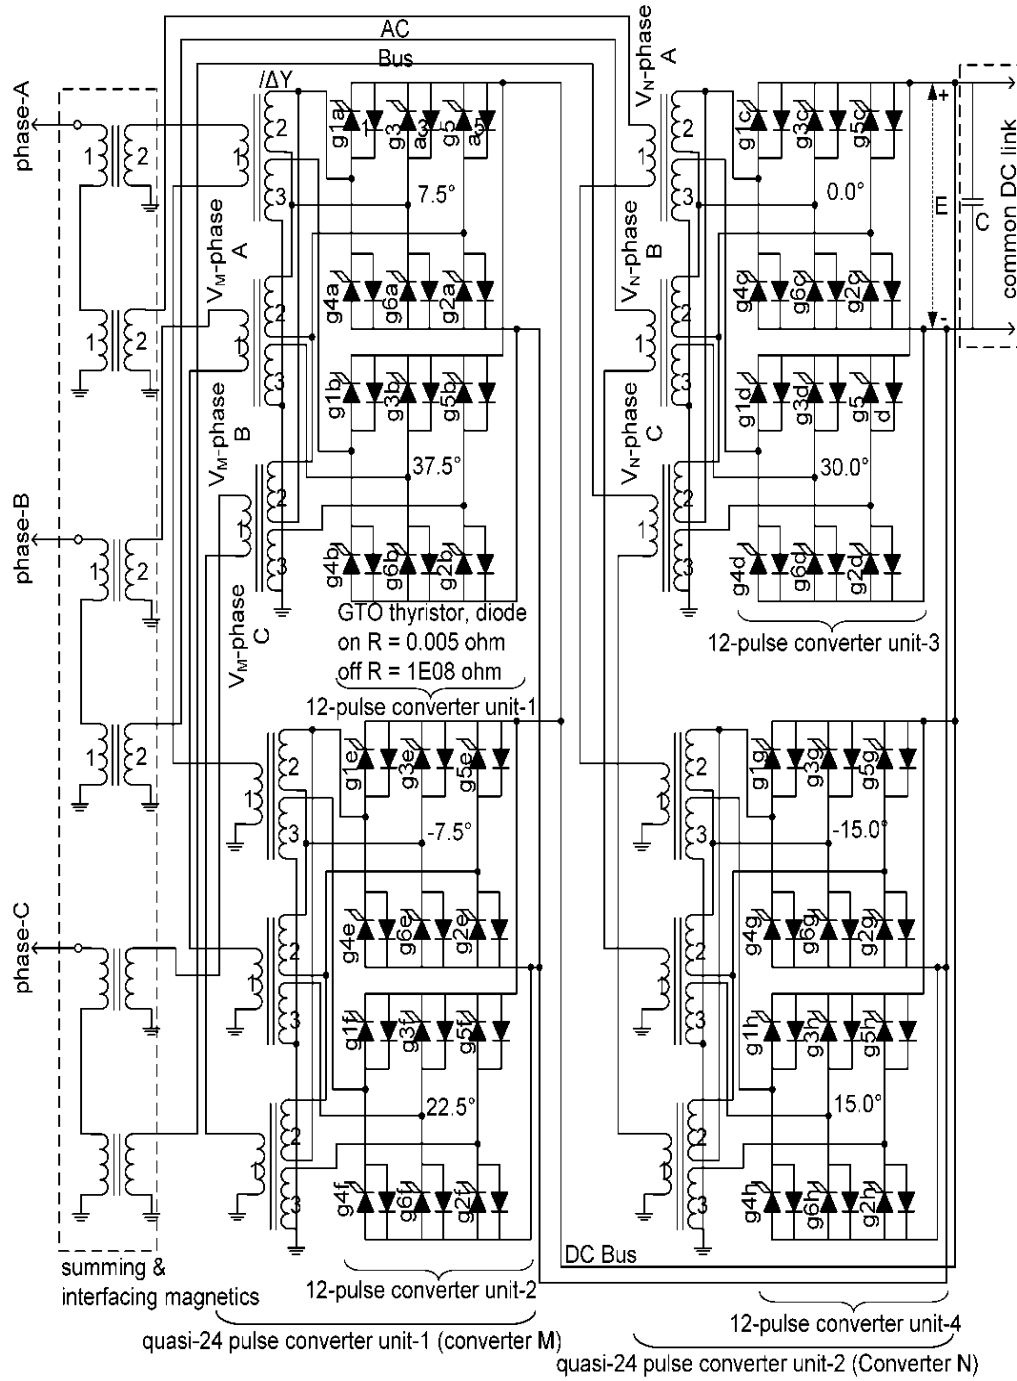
AC
Bus
/ΔY
phase-A
1 2
1 2
$V_M$-phase A
$V_M$-phase B
$V_M$-phase C
g1a g3a g5a
7.5°
g4a g6a g2a
g1b g3b g5b
37.5°
g4b g6b g2b
GTO thyristor, diode
on R = 0.005 ohm
off R = 1E08 ohm
12-pulse converter unit-1
phase-B
1 2
1 2
phase-C
$V_N$-phase A
$V_N$-phase B
$V_N$-phase C
g1c g3c g5c
0.0°
g4c g6c g2c
g1d g3d g5 d
30.0°
g4d g6d g2d
12-pulse converter unit-3
+
-
E
C
common DC link
g1e g3e g5e
-7.5°
g4e g6e g2e
g1f g3f g5f
22.5°
g4f g6f g2f
g1g g3g g5g
-15.0°
g4g g6g g2g
g1h g3h g5h
15.0°
g4h g6h g2h
DC Bus
summing & interfacing magnetics
12-pulse converter unit-2
12-pulse converter unit-4
quasi-24 pulse converter unit-1 (converter M)
quasi-24 pulse converter unit-2 (Converter N)